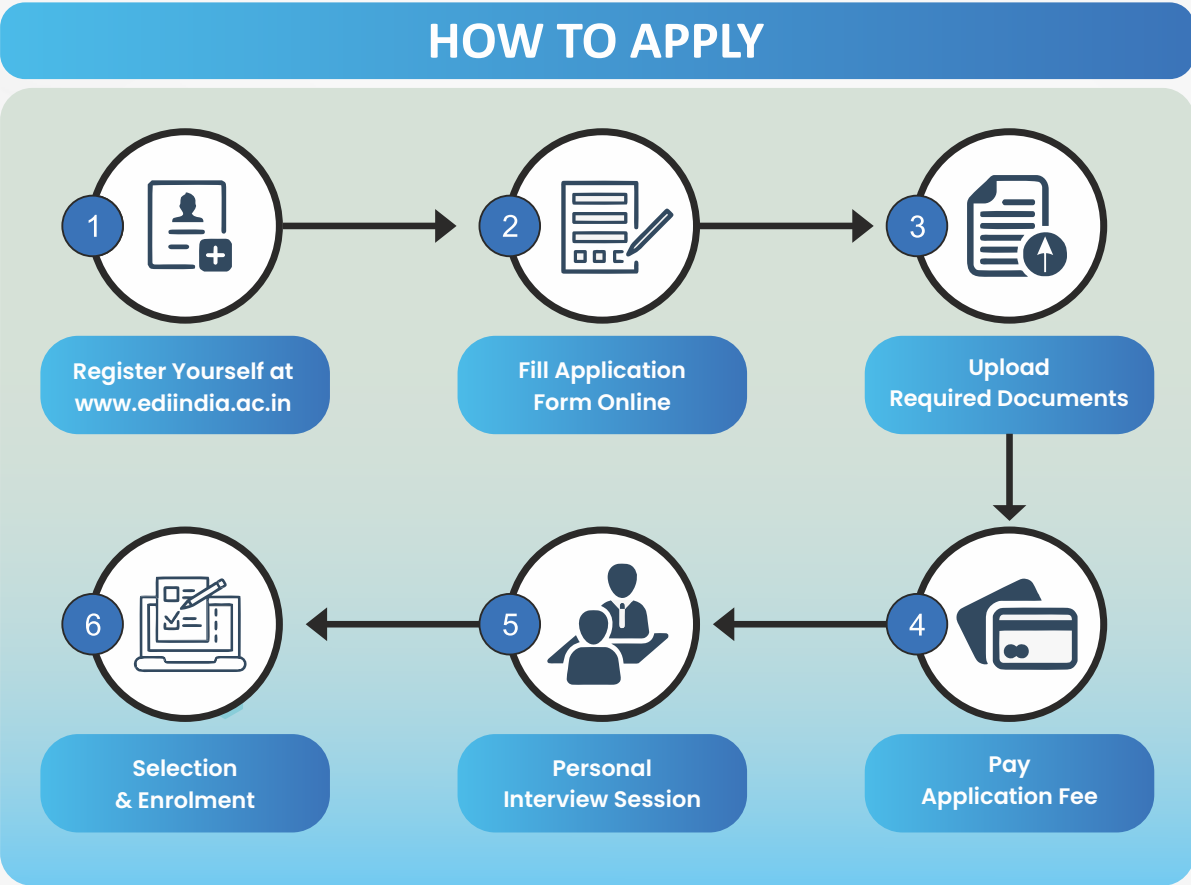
HOW TO APPLY

1

Register Yourself at www.ediindia.ac.in

2

Fill Application Form Online

3

Upload Required Documents

4

Pay Application Fee

5

Personal Interview Session

6

Selection & Enrolment